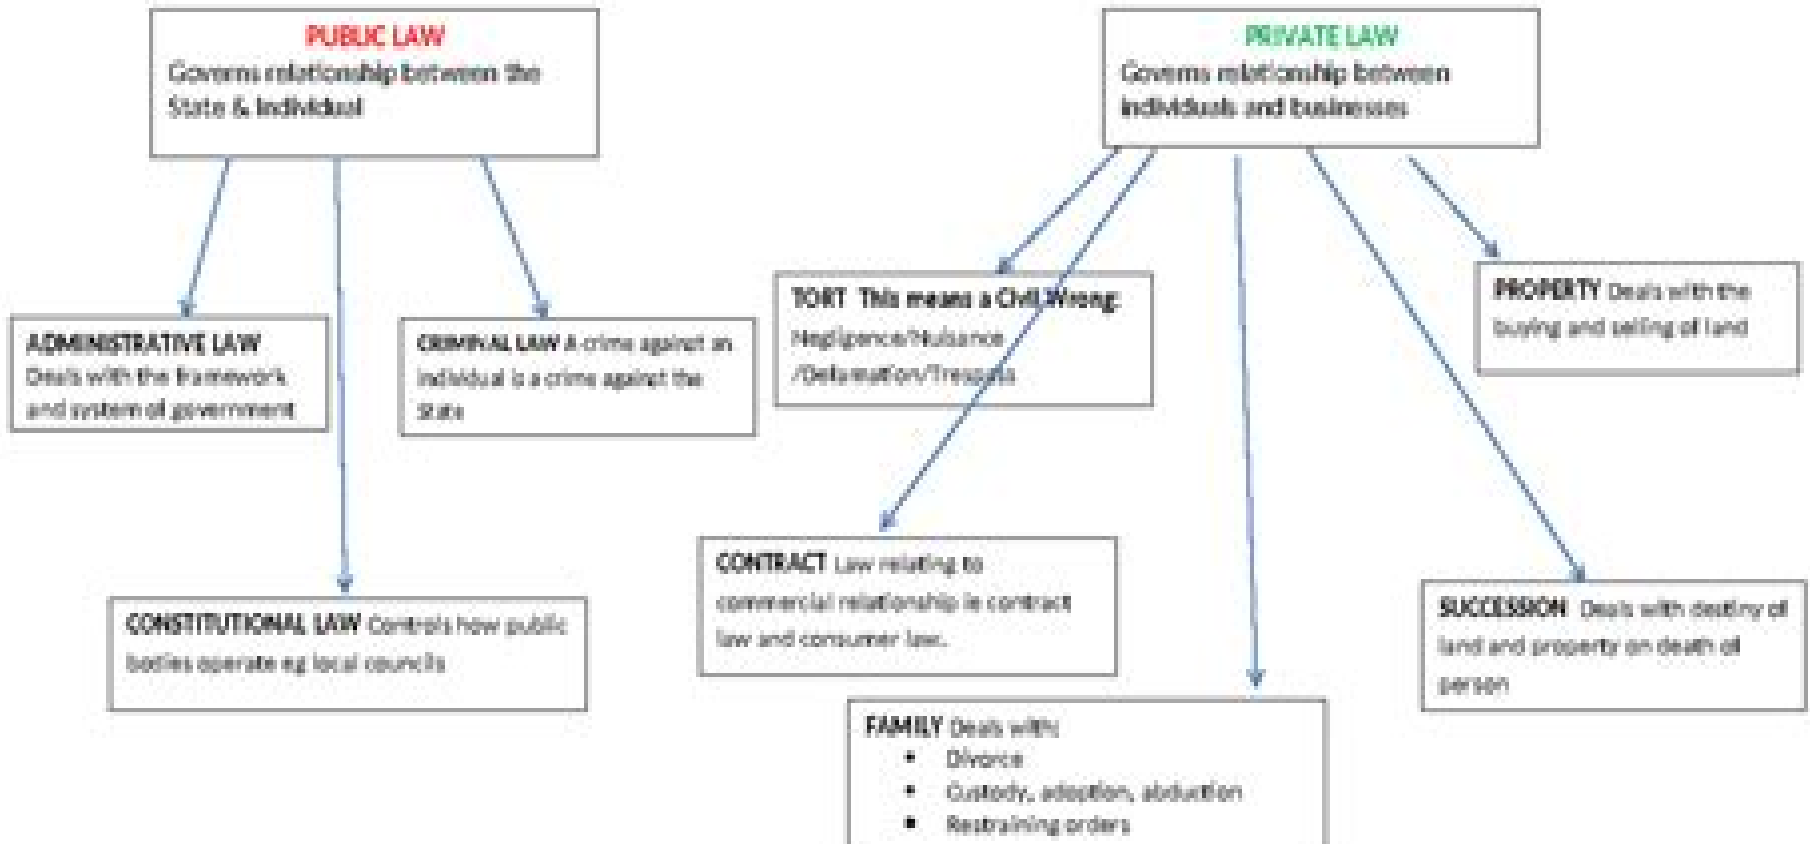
PUBLIC LAW
Governs relationship between the State & Individual

ADMINISTRATIVE LAW Deals with the framework and system of government

CRIMINAL LAW A crime against an individual is a crime against the State

CONSTITUTIONAL LAW Controls how public bodies operate eg local councils

PRIVATE LAW
Governs relationship between individuals and businesses

TORT This means a Civil Wrong
Negligence/Nuisance /Defamation/Trespass

PROPERTY Deals with the buying and selling of land

CONTRACT Law relating to commercial relationship ie contract law and consumer law.

SUCCESSION Deals with destiny of land and property on death of person

FAMILY Deals with:
• Divorce
• Custody, adoption, abduction
• Restraining orders